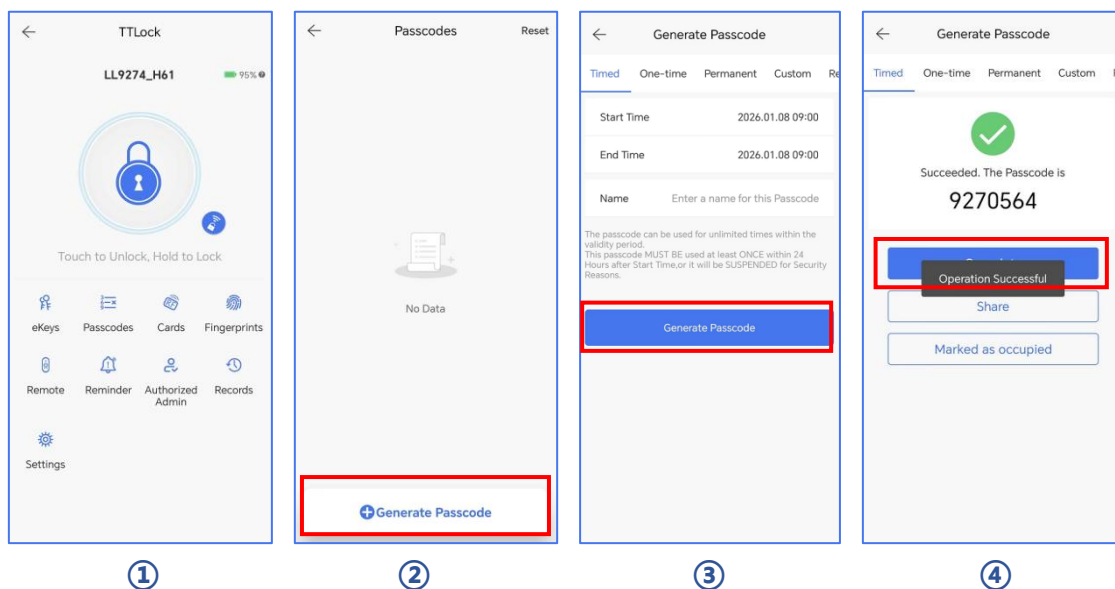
TTLock

LL9274_H61

95%

Touch to Unlock, Hold to Lock

eKeys
Passcodes
Cards
Fingerprints
Remote
Reminder
Authorized Admin
Records
Settings

①

Passcodes
Reset

No Data

Generate Passcode

②

Generate Passcode

Timed
One-time
Permanent
Custom
Re

Start Time
2026.01.08 09:00

End Time
2026.01.08 09:00

Name
Enter a name for this Passcode

The passcode can be used for unlimited times within the validity period.
This passcode MUST BE used at least ONCE within 24 Hours after Start Time,or it will be SUSPENDED for Security Reasons.

Generate Passcode

③

Generate Passcode

Timed
One-time
Permanent
Custom

Succeeded. The Passcode is
9270564

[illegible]
Operation Successful

Share

Marked as occupied

④